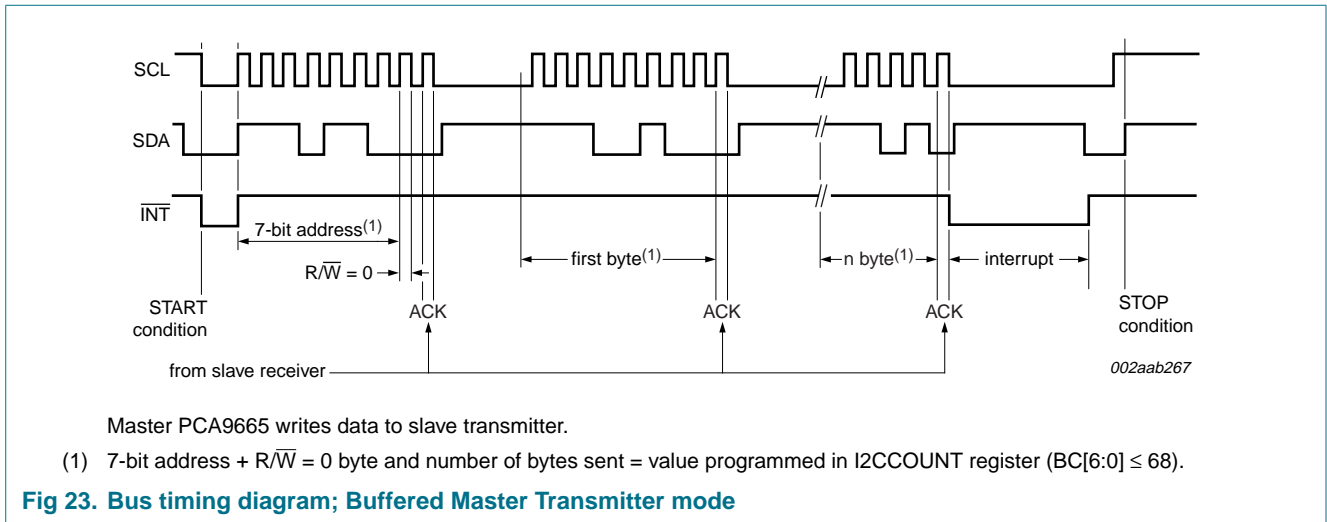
SCL

SDA

$\overline{INT}$

7-bit address$^{(1)}$

R/$\overline{W}$ = 0

first byte$^{(1)}$

n byte$^{(1)}$

interrupt

START condition

ACK

ACK

ACK

STOP condition

from slave receiver

002aab267

Master PCA9665 writes data to slave transmitter.

(1) 7-bit address + R/$\overline{W}$ = 0 byte and number of bytes sent = value programmed in I2CCOUNT register (BC[6:0] $\leq$ 68).

Fig 23. Bus timing diagram; Buffered Master Transmitter mode